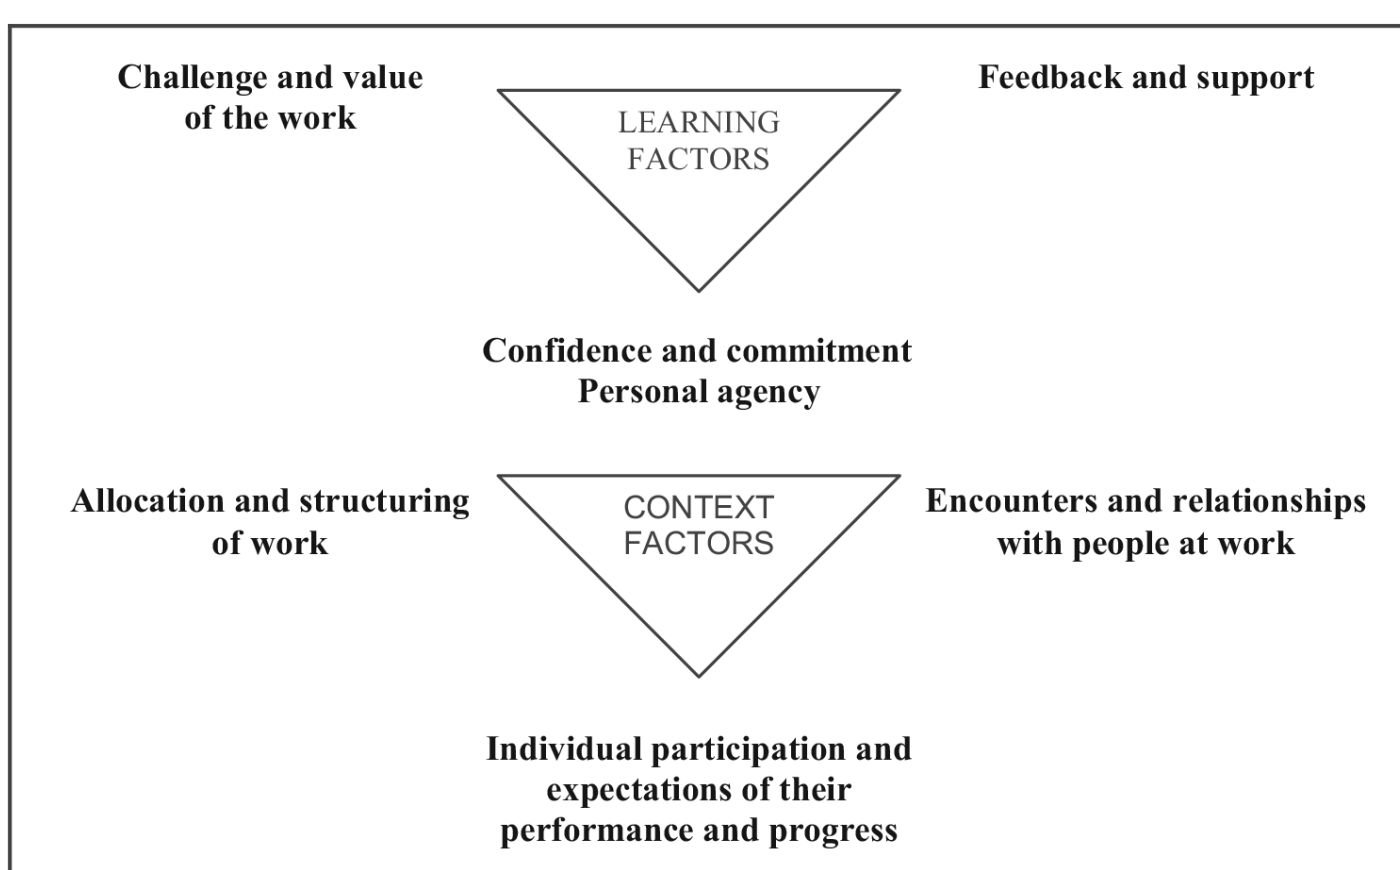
Challenge and value of the work

LEARNING FACTORS

Feedback and support

Confidence and commitment
Personal agency

Allocation and structuring of work

CONTEXT FACTORS

Encounters and relationships with people at work

Individual participation and expectations of their performance and progress